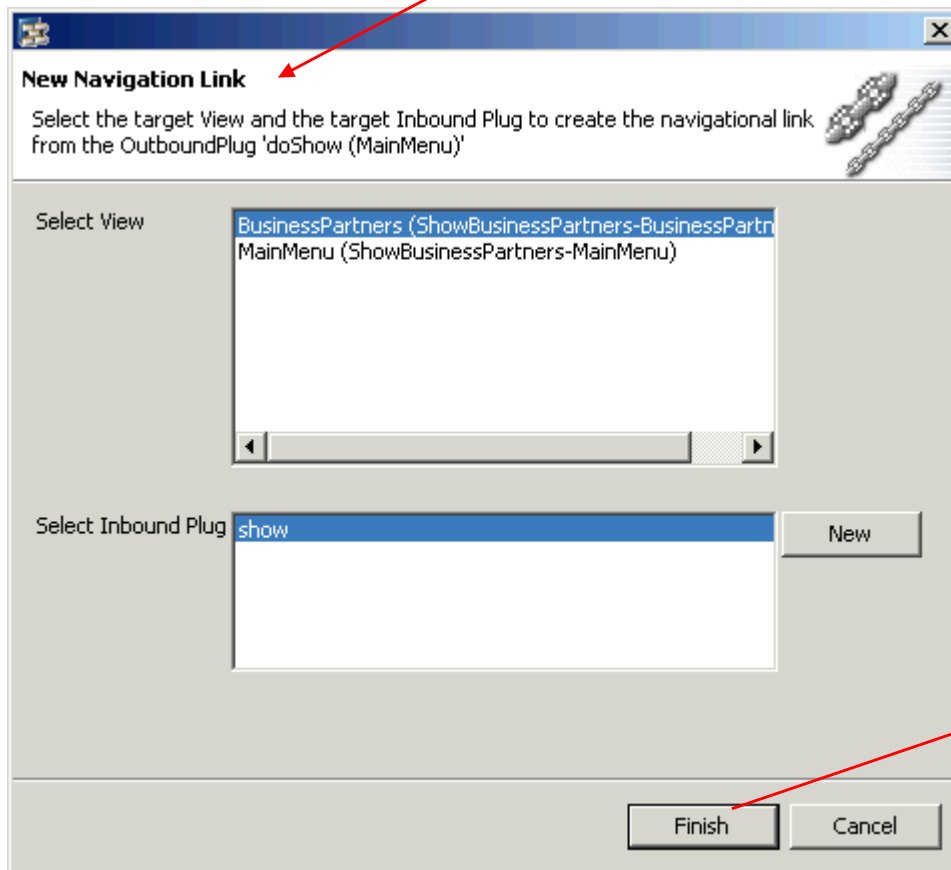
New Navigation Link

Select the target View and the target Inbound Plug to create the navigational link from the OutboundPlug 'doShow (MainMenu)'

Select View

BusinessPartners (ShowBusinessPartners-BusinessPartn
MainMenu (ShowBusinessPartners-MainMenu)

Select Inbound Plug

show

New

Finish

Cancel